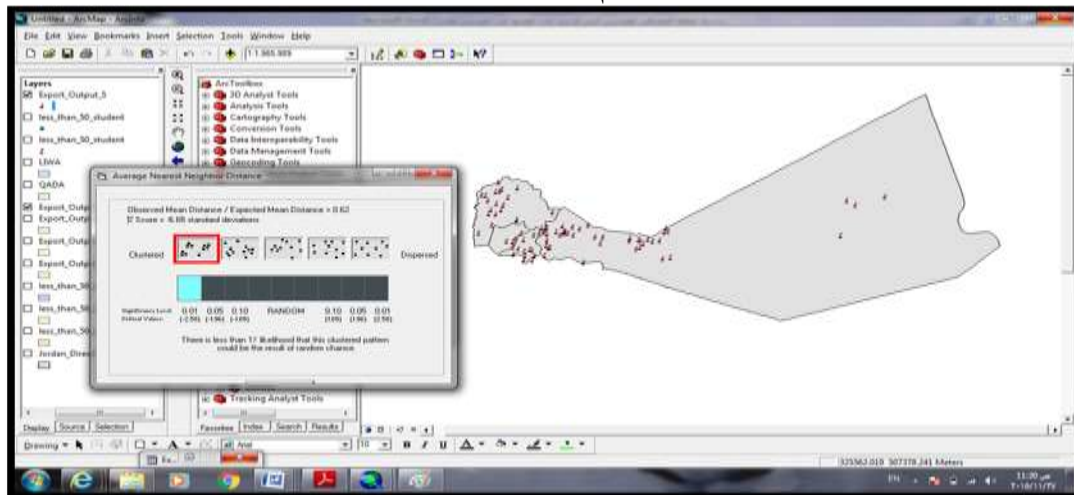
Untitled - ArcMap - ArcInfo

File Edit View Bookmarks Insert Selection Tools Window Help

1:1,965,989

Layers
Export_Output_5
less_than_50_student
less_than_50_student
LIWA
QADA
Export_Outp
Export_Outp
Export_Outp
Export_Outp
less_than_50
less_than_50
less_than_50
Jordan_Dire

ArcToolbox
3D Analyst Tools
Analysis Tools
Cartography Tools
Conversion Tools
Data Interoperability Tools
Data Management Tools
Geocoding Tools
Tracking Analyst Tools

Average Nearest Neighbor Distance

Observed Mean Distance / Expected Mean Distance = 0.62
Z Score = -6.88 standard deviations

Clustered

Dispersed

Significance Level
Critical Value

0.01 0.05 0.10 RANDOM 0.10 0.05 0.01
(-2.58) (-1.96) (-1.65) (1.65) (1.96) (2.58)

There is less than 1% likelihood that this clustered pattern could be the result of random chance.

Display Source Selection

Favorites Index Search Results

Drawing

Arial

10

B I U

325562.019 307378.241 Meters

EN

11:30